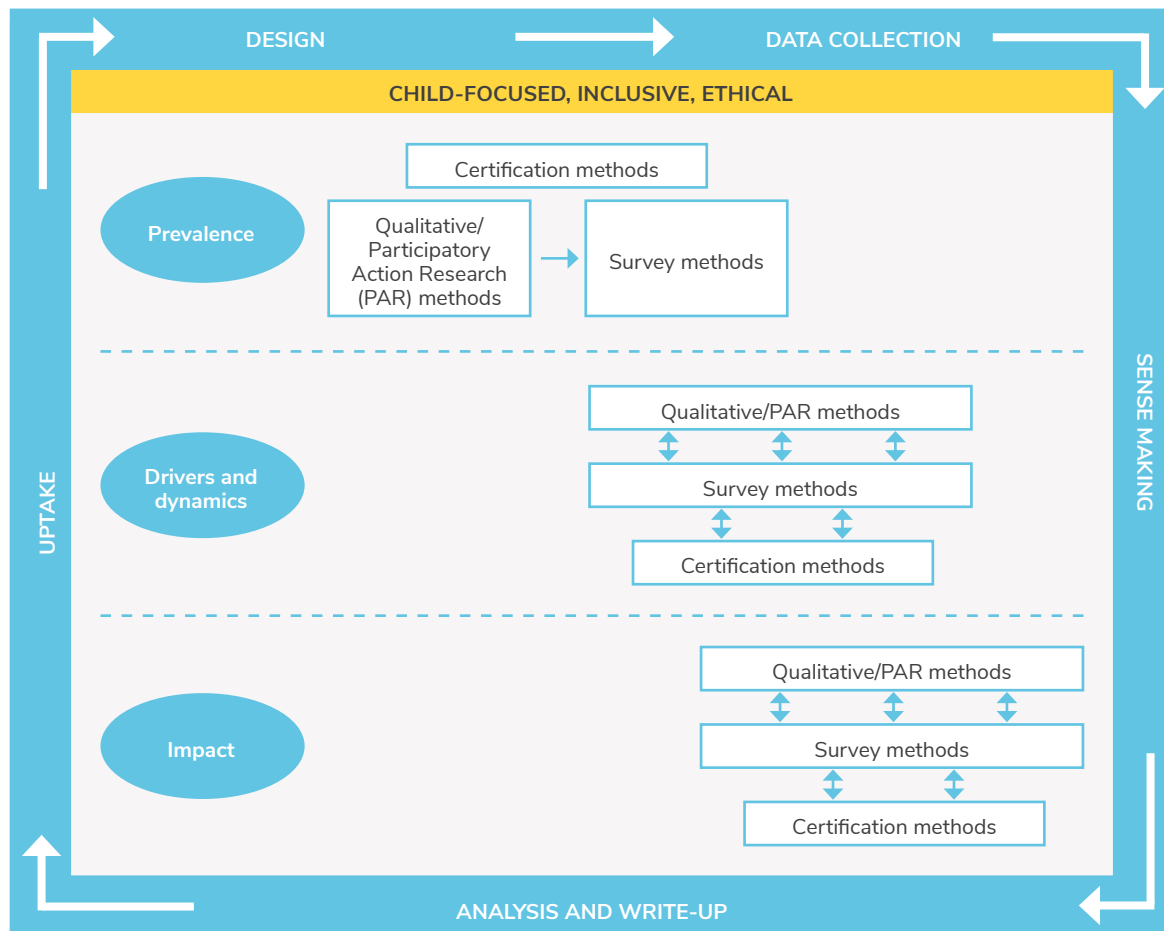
DESIGN

DATA COLLECTION

CHILD-FOCUSED, INCLUSIVE, ETHICAL

Certification methods

Prevalence

Qualitative/ Participatory Action Research (PAR) methods

Survey methods

Drivers and dynamics

Qualitative/PAR methods

Survey methods

Certification methods

Impact

Qualitative/PAR methods

Survey methods

Certification methods

UPTAKE

SENSE MAKING

ANALYSIS AND WRITE-UP